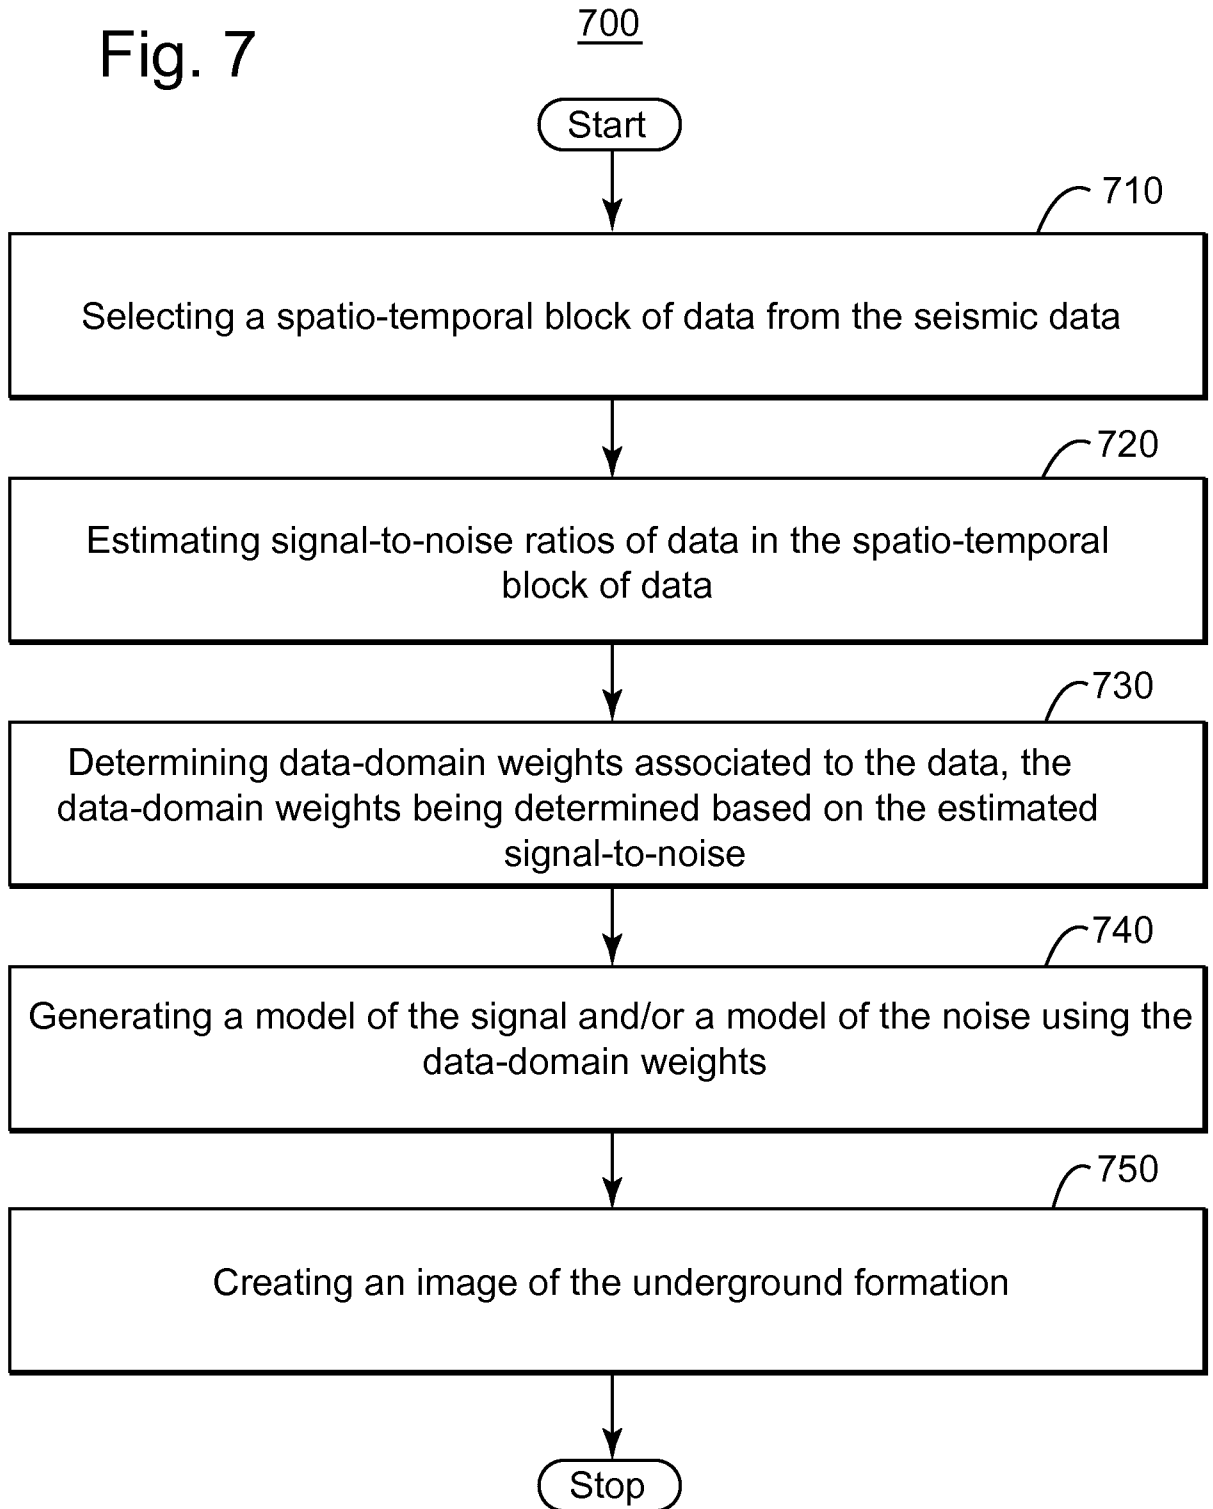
Fig. 7

700

Start

710

Selecting a spatio-temporal block of data from the seismic data

720

Estimating signal-to-noise ratios of data in the spatio-temporal block of data

730

Determining data-domain weights associated to the data, the data-domain weights being determined based on the estimated signal-to-noise

740

Generating a model of the signal and/or a model of the noise using the data-domain weights

750

Creating an image of the underground formation

Stop